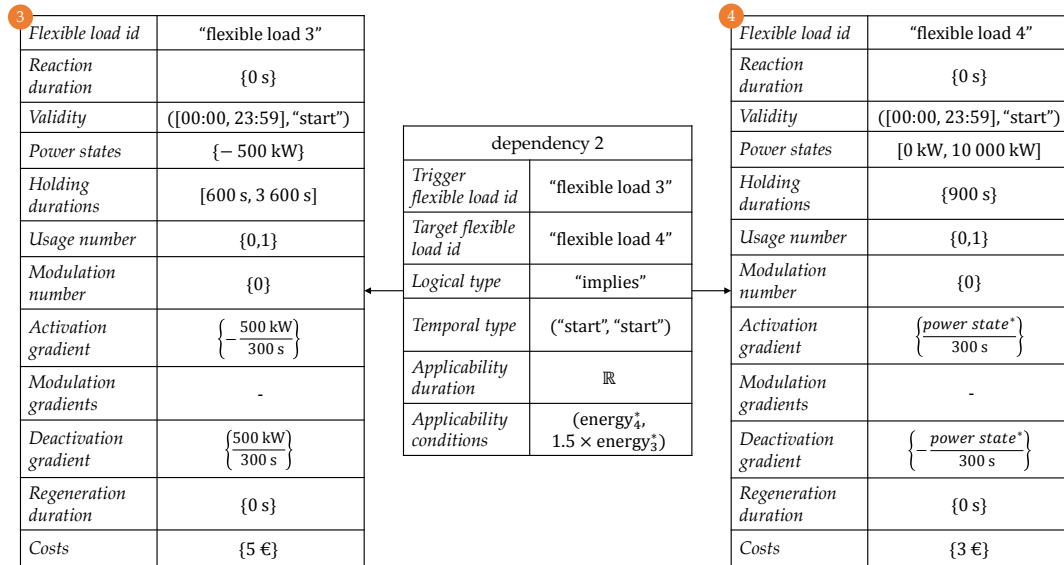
3

| Flexible load id | “flexible load 3” |
|---|---|
| Reaction duration | {0 s} |
| Validity | ([00:00, 23:59], “start”) |
| Power states | {− 500 kW} |
| Holding durations | [600 s, 3 600 s] |
| Usage number | {0,1} |
| Modulation number | {0} |
| Activation gradient | $\left\{-\frac{500\text{ kW}}{300\text{ s}}\right\}$ |
| Modulation gradients | - |
| Deactivation gradient | $\left\{\frac{500\text{ kW}}{300\text{ s}}\right\}$ |
| Regeneration duration | {0 s} |
| Costs | {5 €} |

| dependency 2 | |
|---|---|
| Trigger flexible load id | “flexible load 3” |
| Target flexible load id | “flexible load 4” |
| Logical type | “implies” |
| Temporal type | (“start”, “start”) |
| Applicability duration | $\mathbb{R}$ |
| Applicability conditions | (energy$_4^*$, 1.5 × energy$_3^*$) |

4

| Flexible load id | “flexible load 4” |
|---|---|
| Reaction duration | {0 s} |
| Validity | ([00:00, 23:59], “start”) |
| Power states | [0 kW, 10 000 kW] |
| Holding durations | {900 s} |
| Usage number | {0,1} |
| Modulation number | {0} |
| Activation gradient | $\left\{\frac{power\ state^*}{300\text{ s}}\right\}$ |
| Modulation gradients | - |
| Deactivation gradient | $\left\{-\frac{power\ state^*}{300\text{ s}}\right\}$ |
| Regeneration duration | {0 s} |
| Costs | {3 €} |